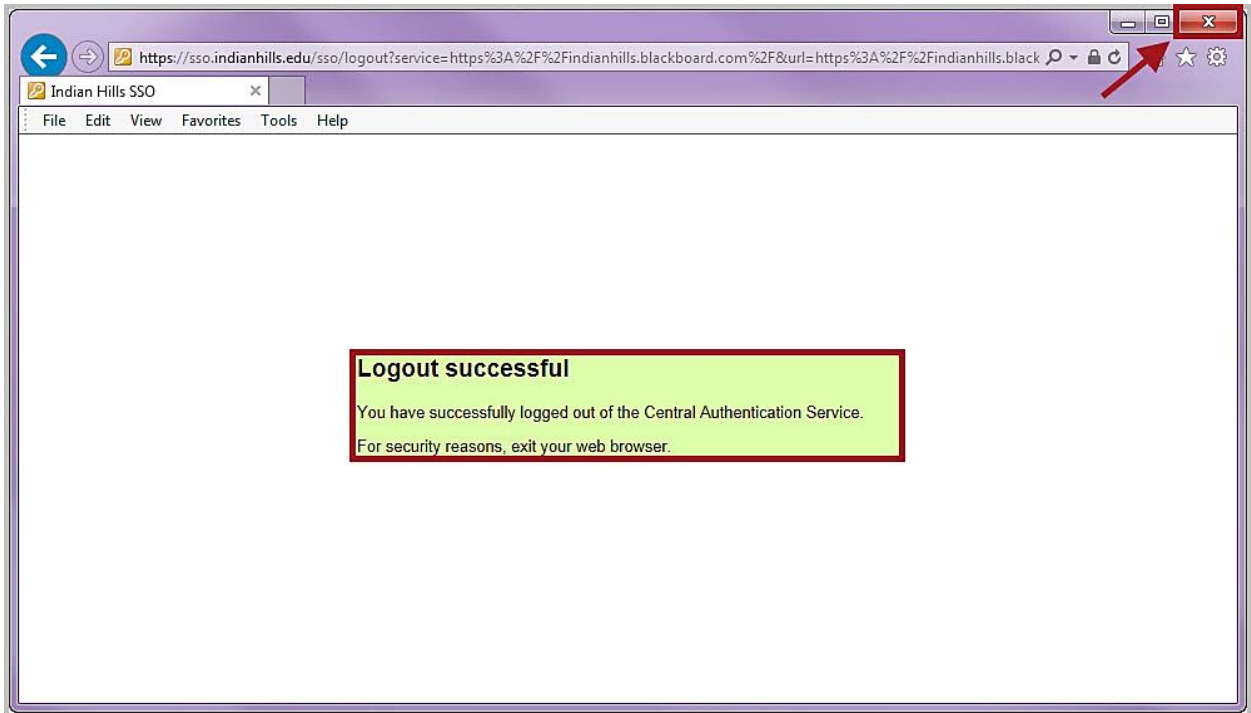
https://sso.indianhills.edu/sso/logout?service=https%3A%2F%2Findianhills.blackboard.com%2F&url=https%3A%2F%2Findianhills.black

Indian Hills SSO

File Edit View Favorites Tools Help

Logout successful

You have successfully logged out of the Central Authentication Service.

For security reasons, exit your web browser.